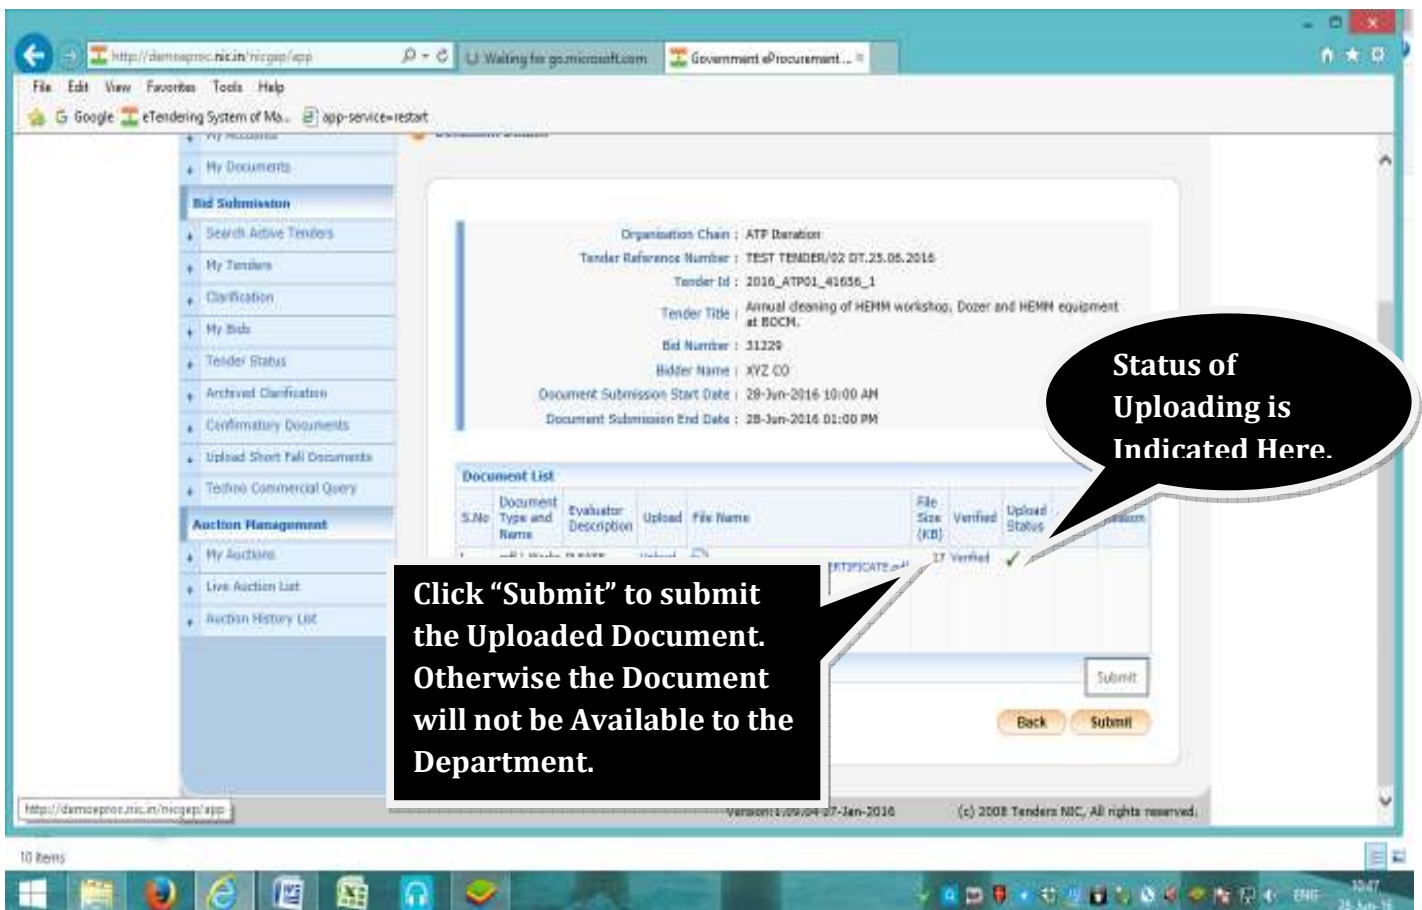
http://demoeproc.nic.in/nicgep/app
Waiting for go.microsoft.com
Government eProcurement...
File Edit View Favorites Tools Help
Google eTendering System of Ma... app-service=restart

My Documents
Bid Submission
Search Active Tenders
My Tenders
Clarification
My Bids
Tender Status
Archived Clarification
Confirmatory Documents
Upload Short Fall Documents
Techno Commercial Query
Auction Management
My Auctions
Live Auction List
Auction History List

Organisation Chain : ATP Baration
Tender Reference Number : TEST TENDER/02 DT.25.06.2016
Tender Id : 2016_ATP01_41656_1
Tender Title : Annual cleaning of HEMM workshop, Dozer and HEMM equipment at BOCM.
Bid Number : 31229
Bidder Name : XYZ CO
Document Submission Start Date : 28-Jun-2016 10:00 AM
Document Submission End Date : 28-Jun-2016 01:00 PM

Document List

| S.No | Document Type and Name | Evaluator Description | Upload | File Name | File Size (KB) | Verified | Upload Status | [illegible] |
|---|---|---|---|---|---|---|---|---|
| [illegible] | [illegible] | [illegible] | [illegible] | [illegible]ERTIFICATE.p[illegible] | 17 | Verified | ✓ | |

Submit
Back Submit

Status of Uploading is Indicated Here.

Click “Submit” to submit the Uploaded Document. Otherwise the Document will not be Available to the Department.

http://demoeproc.nic.in/nicgep/app
Version:1.09.04 27-Jan-2016
(c) 2008 Tenders NIC, All rights reserved.
10 items
ENG 10:47 28-Jun-16